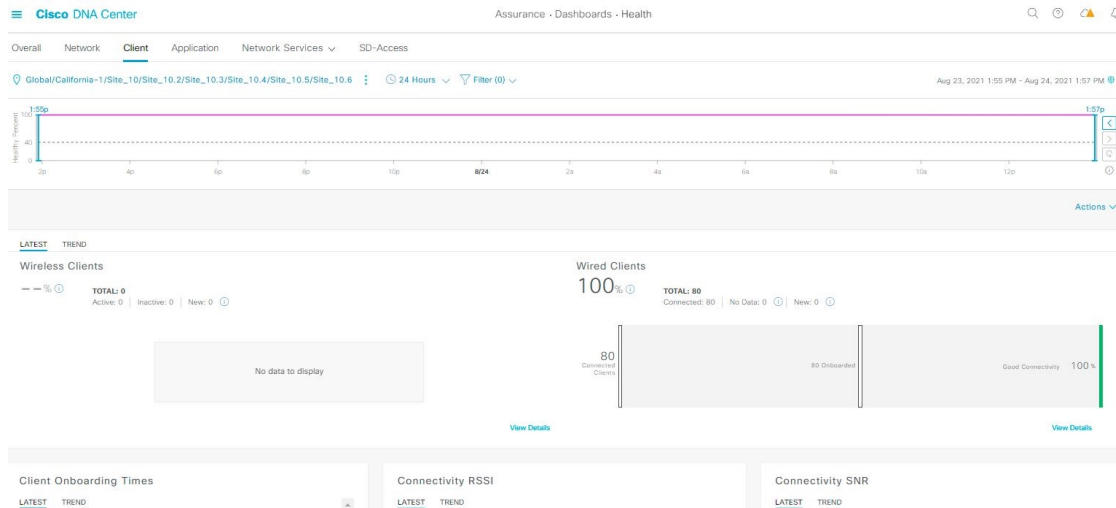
Cisco DNA Center

Assurance · Dashboards · Health

Overall Network Client Application Network Services ∨ SD-Access

Global/California-1/Site_10/Site_10.2/Site_10.3/Site_10.4/Site_10.5/Site_10.6 24 Hours ∨ Filter (0) ∨

Aug 23, 2021 1:55 PM - Aug 24, 2021 1:57 PM

1:55p 1:57p

Healthy Percent

100
40
0

2p 4p 6p 8p 10p 8/24 2a 4a 6a 8a 10a 12p

Actions ∨

LATEST TREND

Wireless Clients

– – %

TOTAL: 0
Active: 0 | Inactive: 0 | New: 0

No data to display

View Details

Wired Clients

100%

TOTAL: 80
Connected: 80 | No Data: 0 | New: 0

80
Connected Clients

80 Onboarded

Good Connectivity 100%

View Details

Client Onboarding Times

LATEST TREND

Connectivity RSSI

LATEST TREND

Connectivity SNR

LATEST TREND